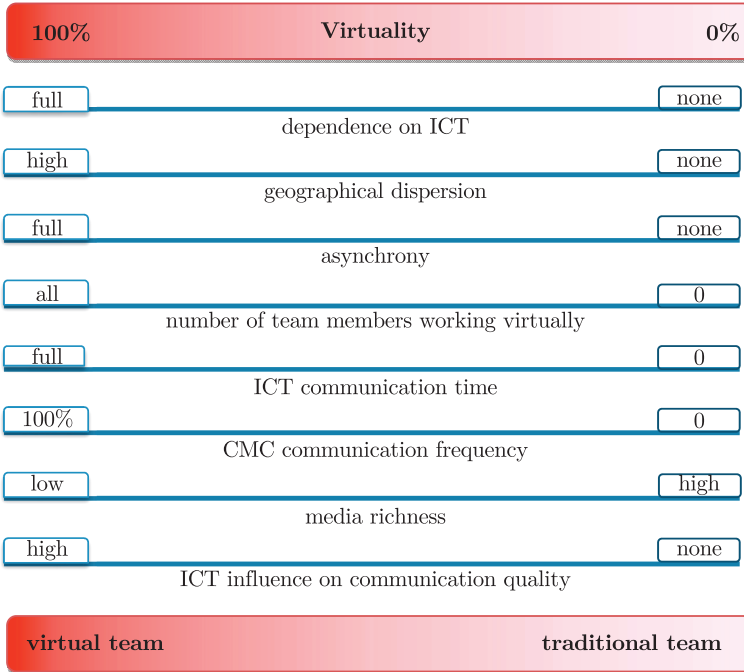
100% Virtuality 0%

full none
dependence on ICT

high none
geographical dispersion

full none
asynchrony

all 0
number of team members working virtually

full 0
ICT communication time

100% 0
CMC communication frequency

low high
media richness

high none
ICT influence on communication quality

virtual team traditional team